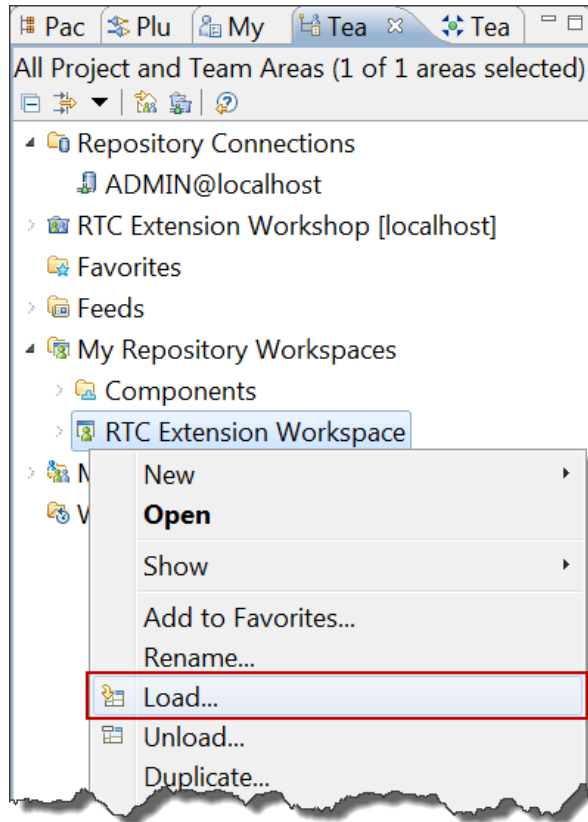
Pac Plu My Tea Tea

All Project and Team Areas (1 of 1 areas selected)

Repository Connections
ADMIN@localhost
RTC Extension Workshop [localhost]
Favorites
Feeds
My Repository Workspaces
Components
RTC Extension Workspace
M
W

New
Open
Show
Add to Favorites...
Rename...
Load...
Unload...
Duplicate...